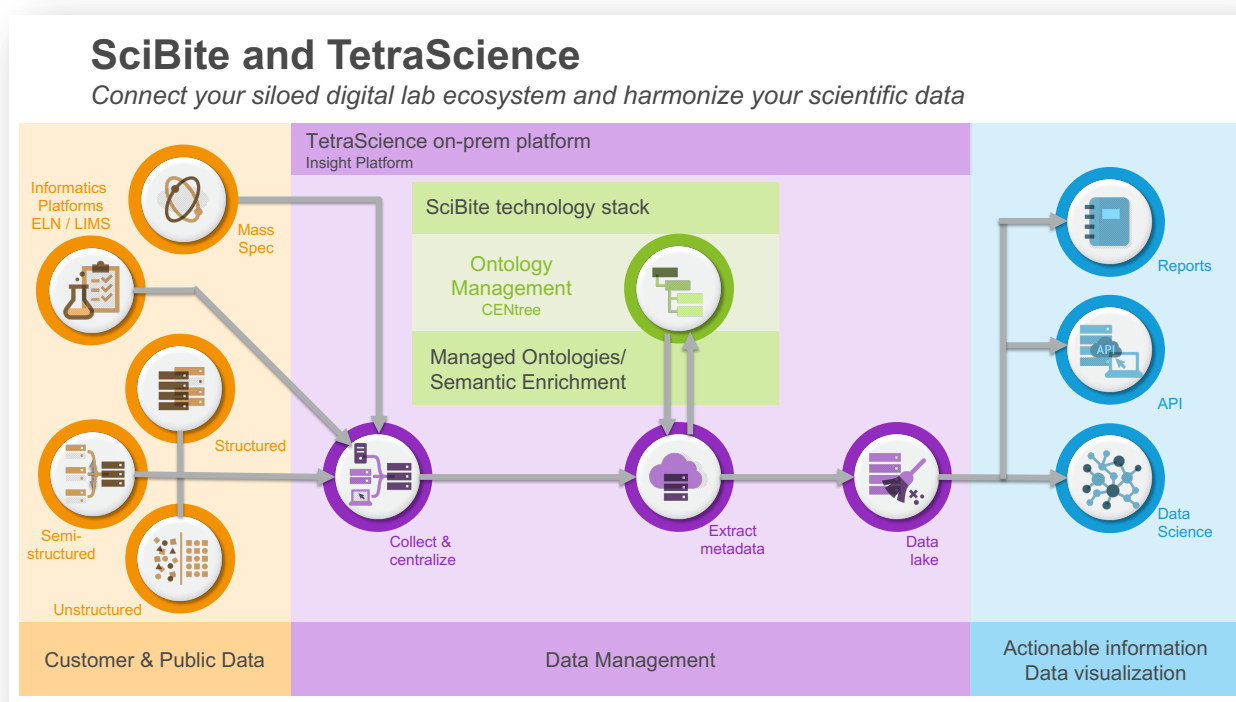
SciBite and TetraScience

Connect your siloed digital lab ecosystem and harmonize your scientific data

TetraScience on-prem platform
Insight Platform

SciBite technology stack

Ontology Management
CENtree

Managed Ontologies/ Semantic Enrichment

Informatics Platforms ELN / LIMS

Mass Spec

Structured

Semi-structured

Unstructured

Collect & centralize

Extract metadata

Data lake

Reports

API

API

Data Science

Customer & Public Data

Data Management

Actionable information
Data visualization